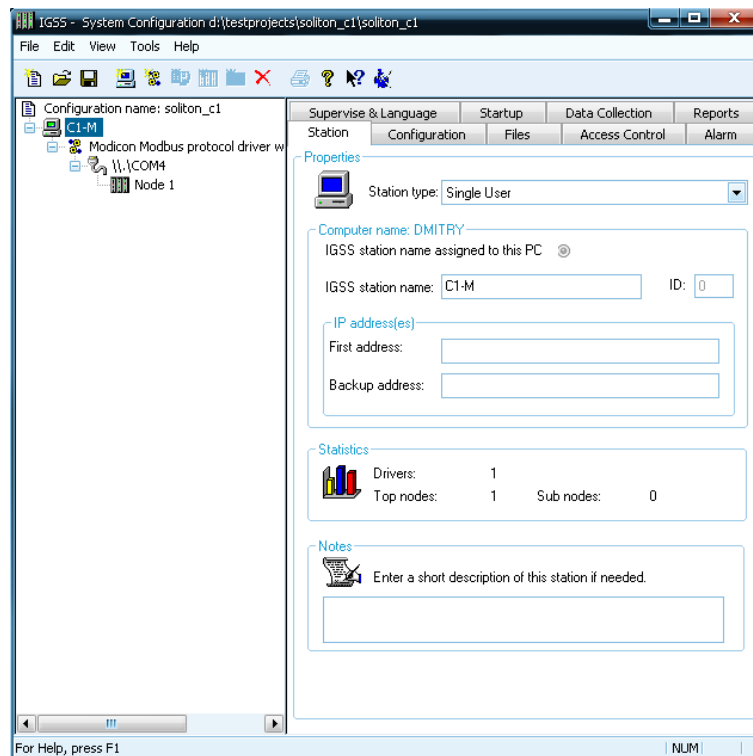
IGSS - System Configuration d:\testprojects\soliton_c1\soliton_c1

File Edit View Tools Help

Configuration name: soliton_c1
C1-M
Modicon Modbus protocol driver w
\\.\COM4
Node 1

Supervise & Language | Startup | Data Collection | Reports
Station | Configuration | Files | Access Control | Alarm

Properties

Station type: Single User

Computer name: DMITRY

IGSS station name assigned to this PC

IGSS station name: C1-M

ID: 0

IP address(es)

First address:

Backup address:

Statistics

Drivers: 1

Top nodes: 1 Sub nodes: 0

Notes

Enter a short description of this station if needed.

For Help, press F1

NUM